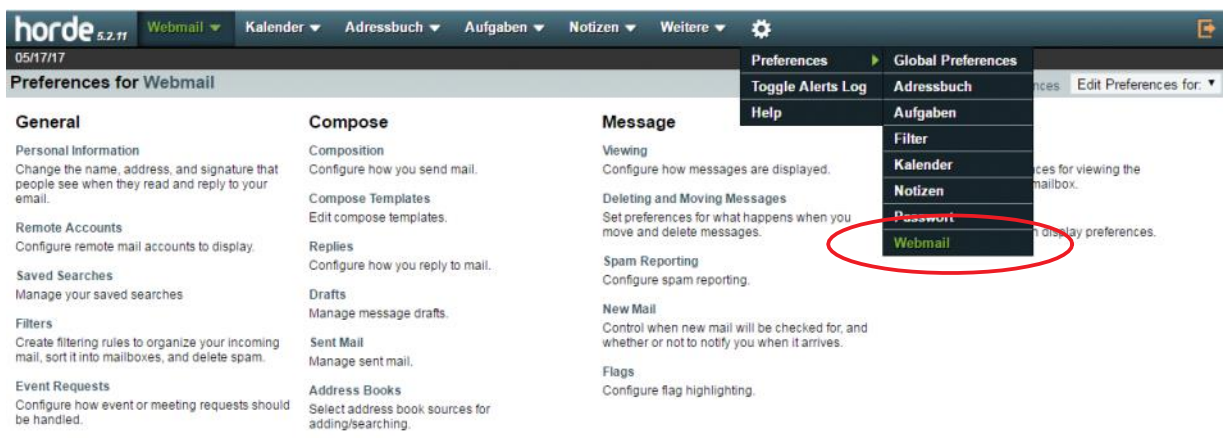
horde 5.2.11 Webmail ▾ Kalender ▾ Adressbuch ▾ Aufgaben ▾ Notizen ▾ Weitere ▾

05/17/17

Preferences for Webmail

Preferences ▸ Global Preferences
Toggle Alerts Log Adressbuch
Help Aufgaben
Filter
Kalender
Notizen
Passwort
Webmail

nces Edit Preferences for: ▾

General

Personal Information
Change the name, address, and signature that people see when they read and reply to your email.

Remote Accounts
Configure remote mail accounts to display.

Saved Searches
Manage your saved searches

Filters
Create filtering rules to organize your incoming mail, sort it into mailboxes, and delete spam.

Event Requests
Configure how event or meeting requests should be handled.

Compose

Composition
Configure how you send mail.

Compose Templates
Edit compose templates.

Replies
Configure how you reply to mail.

Drafts
Manage message drafts.

Sent Mail
Manage sent mail.

Address Books
Select address book sources for adding/searching.

Message

Viewing
Configure how messages are displayed.

Deleting and Moving Messages
Set preferences for what happens when you move and delete messages.

Spam Reporting
Configure spam reporting.

New Mail
Control when new mail will be checked for, and whether or not to notify you when it arrives.

Flags
Configure flag highlighting.

ces for viewing the mailbox.

n display preferences.